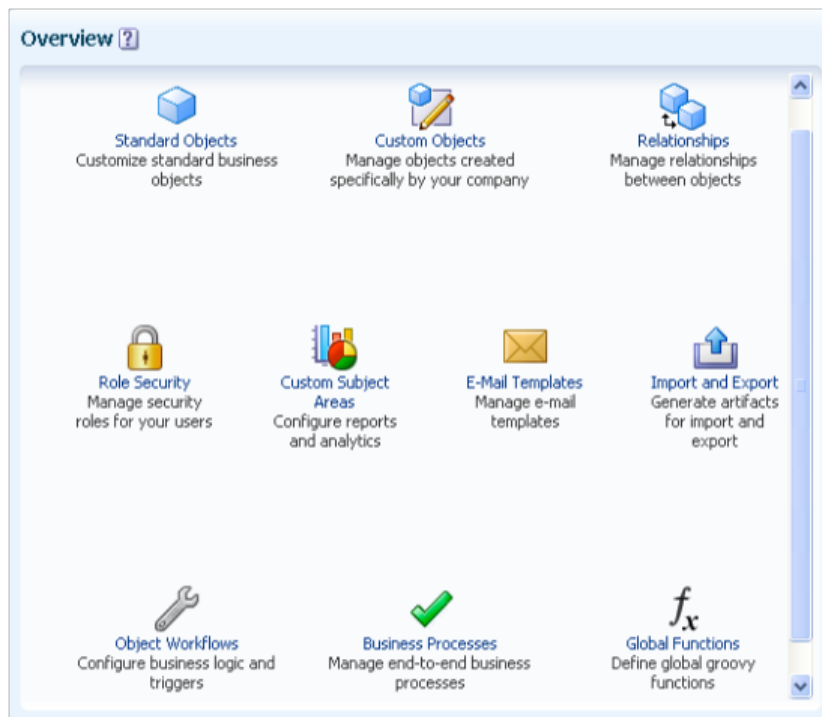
Overview ?

Standard Objects
Customize standard business objects

Custom Objects
Manage objects created specifically by your company

Relationships
Manage relationships between objects

Role Security
Manage security roles for your users

Custom Subject Areas
Configure reports and analytics

E-Mail Templates
Manage e-mail templates

Import and Export
Generate artifacts for import and export

Object Workflows
Configure business logic and triggers

Business Processes
Manage end-to-end business processes

$f_x$
Global Functions
Define global groovy functions